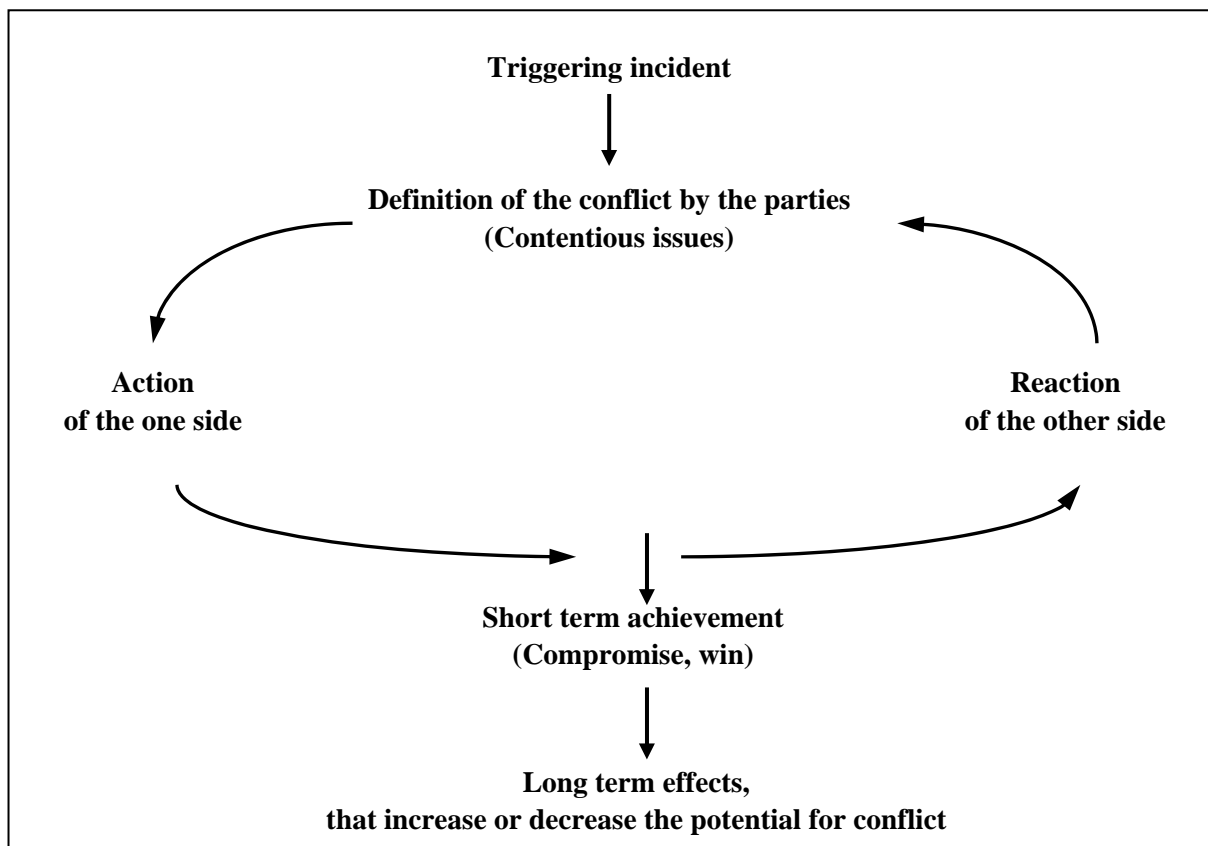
Triggering incident

Definition of the conflict by the parties
(Contentious issues)

Action
of the one side

Reaction
of the other side

Short term achievement
(Compromise, win)

Long term effects,
that increase or decrease the potential for conflict